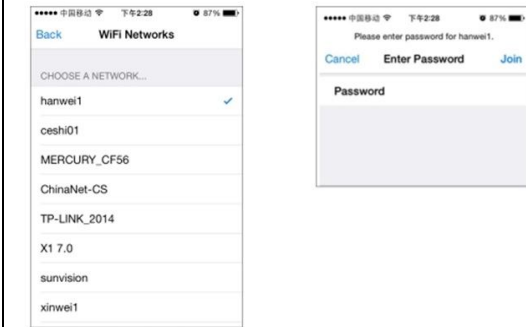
●●●●● 中国移动 下午2:28 87%
Back WiFi Networks

CHOOSE A NETWORK...
hanwei1
ceshi01
MERCURY_CF56
ChinaNet-CS
TP-LINK_2014
X1 7.0
sunvision
xinwei1

●●●●● 中国移动 下午2:28 87%
Please enter password for hanwei1.
Cancel Enter Password Join
Password